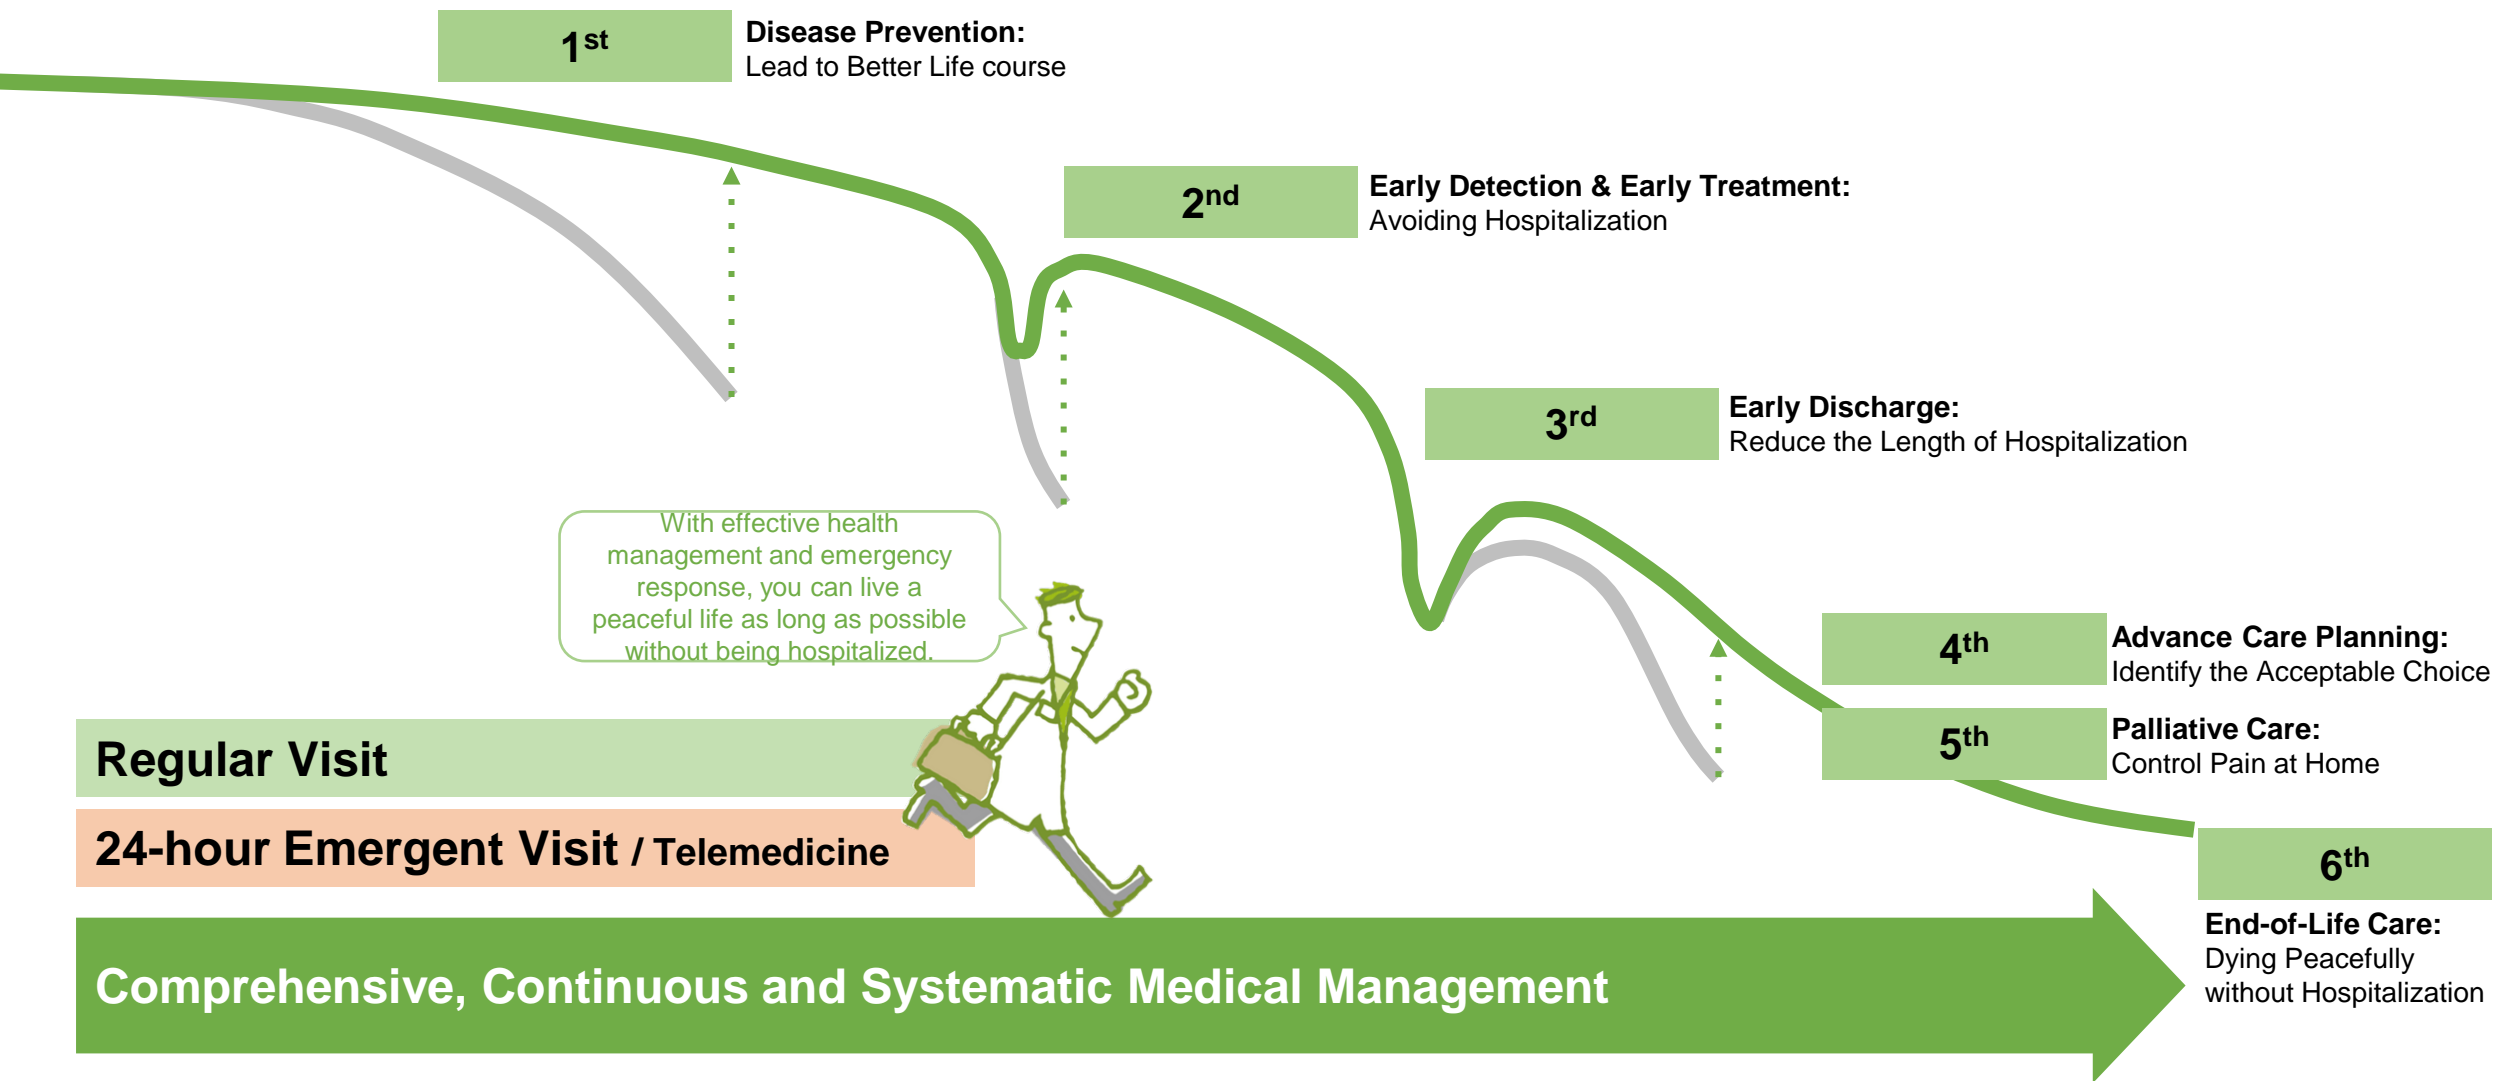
1st

**Disease Prevention:**
Lead to Better Life course

2nd

**Early Detection & Early Treatment:**
Avoiding Hospitalization

3rd

**Early Discharge:**
Reduce the Length of Hospitalization

With effective health management and emergency response, you can live a peaceful life as long as possible without being hospitalized.

4th

**Advance Care Planning:**
Identify the Acceptable Choice

5th

**Palliative Care:**
Control Pain at Home

Regular Visit

24-hour Emergent Visit / Telemedicine

6th

**End-of-Life Care:**
Dying Peacefully without Hospitalization

Comprehensive, Continuous and Systematic Medical Management